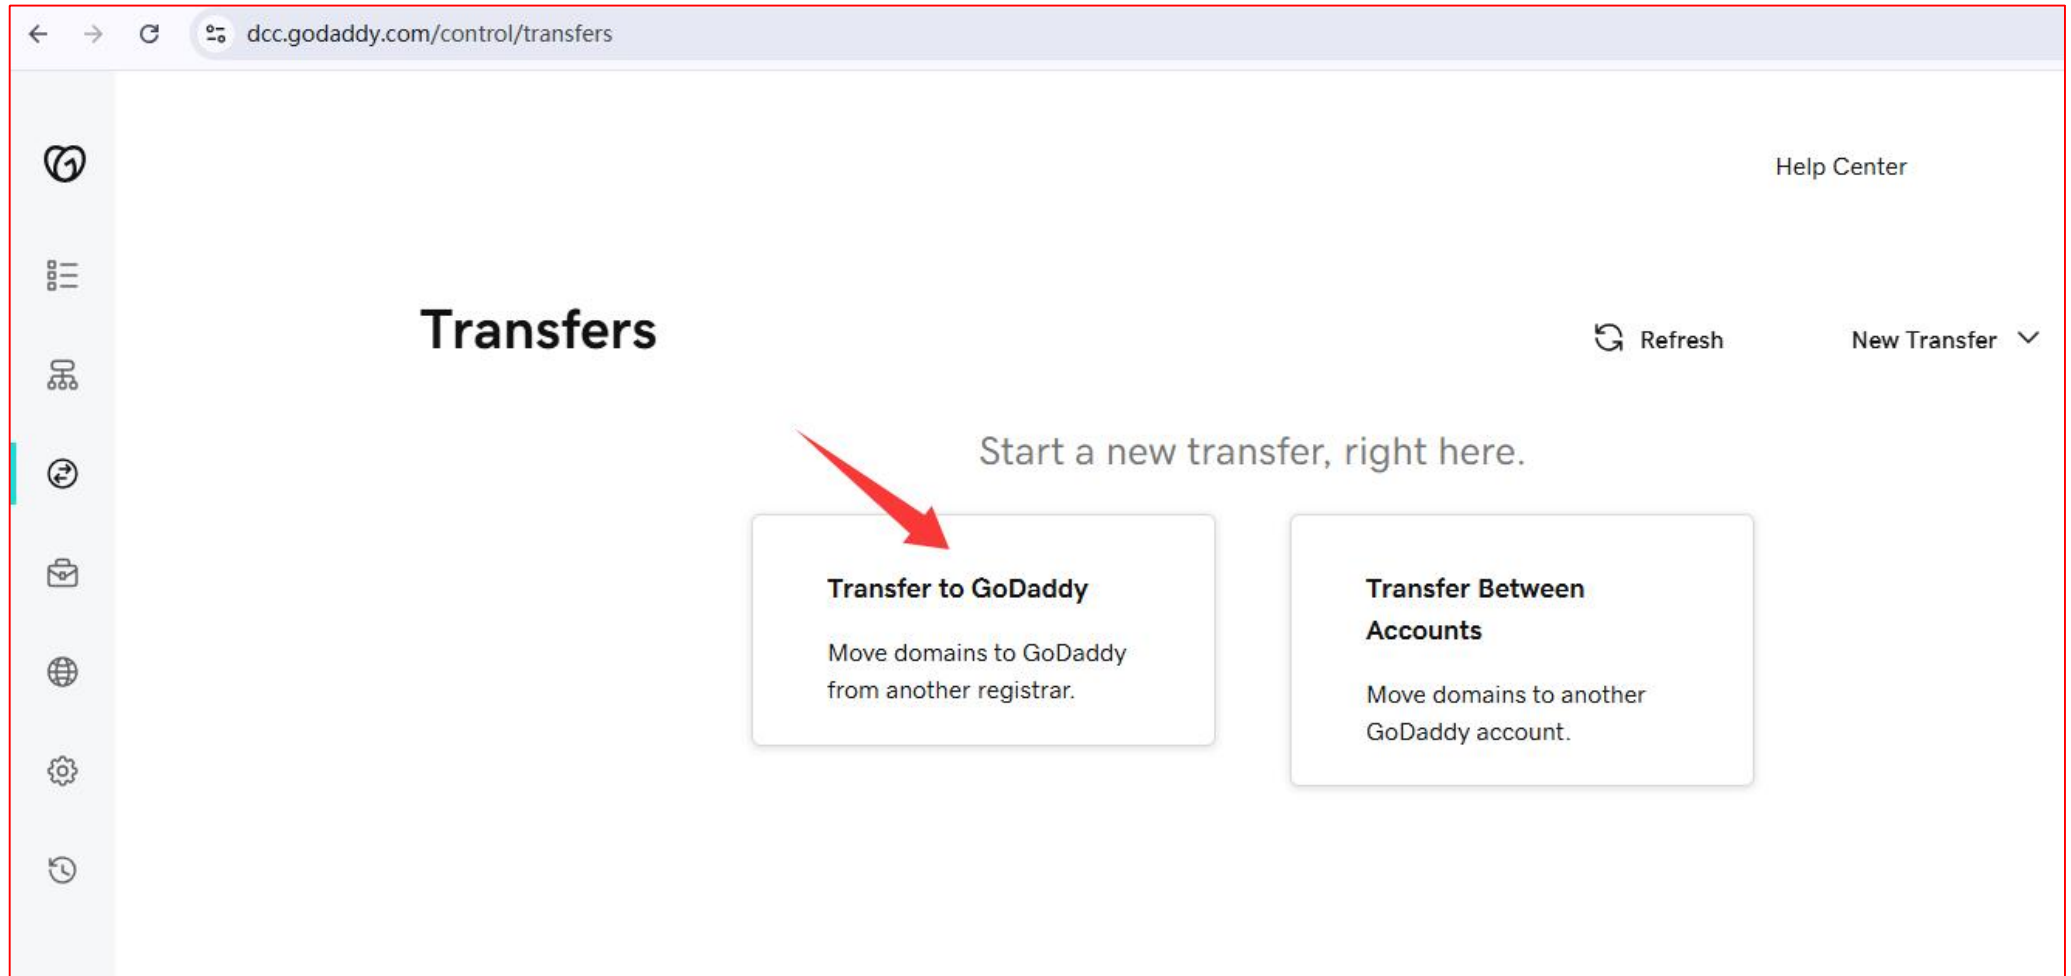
dcc.godaddy.com/control/transfers

Help Center

Transfers

Refresh

New Transfer

Start a new transfer, right here.

Transfer to GoDaddy

Move domains to GoDaddy from another registrar.

Transfer Between Accounts

Move domains to another GoDaddy account.